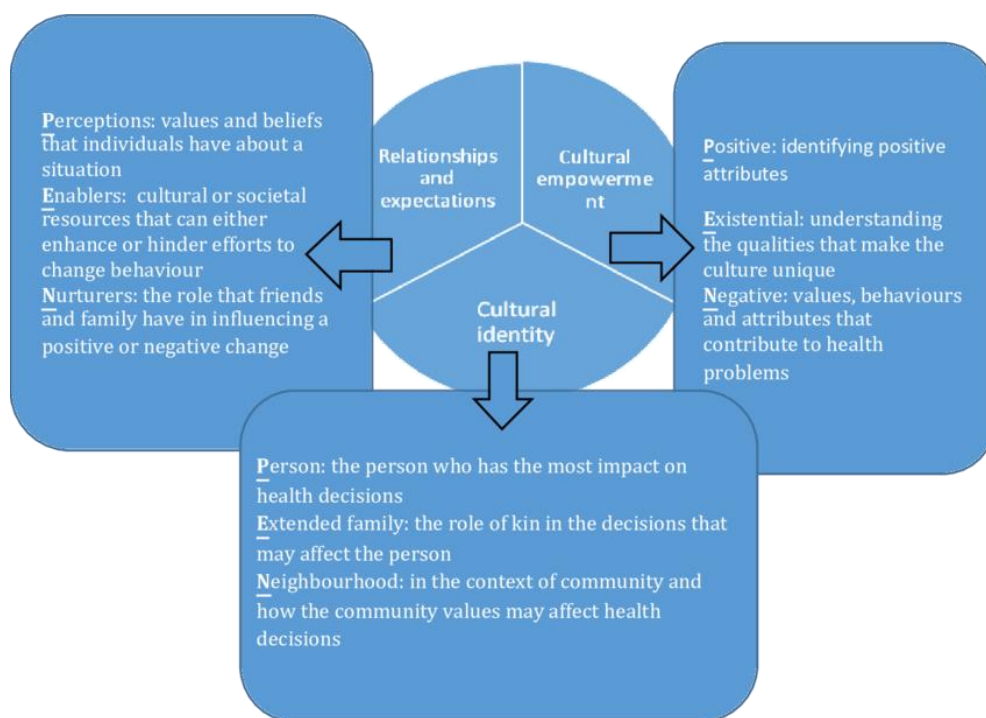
Perceptions: values and beliefs that individuals have about a situation
Enablers: cultural or societal resources that can either enhance or hinder efforts to change behaviour
Nurturers: the role that friends and family have in influencing a positive or negative change

Relationships and expectations

Cultural empowerme nt

Cultural identity

Positive: identifying positive attributes

Existential: understanding the qualities that make the culture unique
Negative: values, behaviours and attributes that contribute to health problems

Person: the person who has the most impact on health decisions
Extended family: the role of kin in the decisions that may affect the person
Neighbourhood: in the context of community and how the community values may affect health decisions